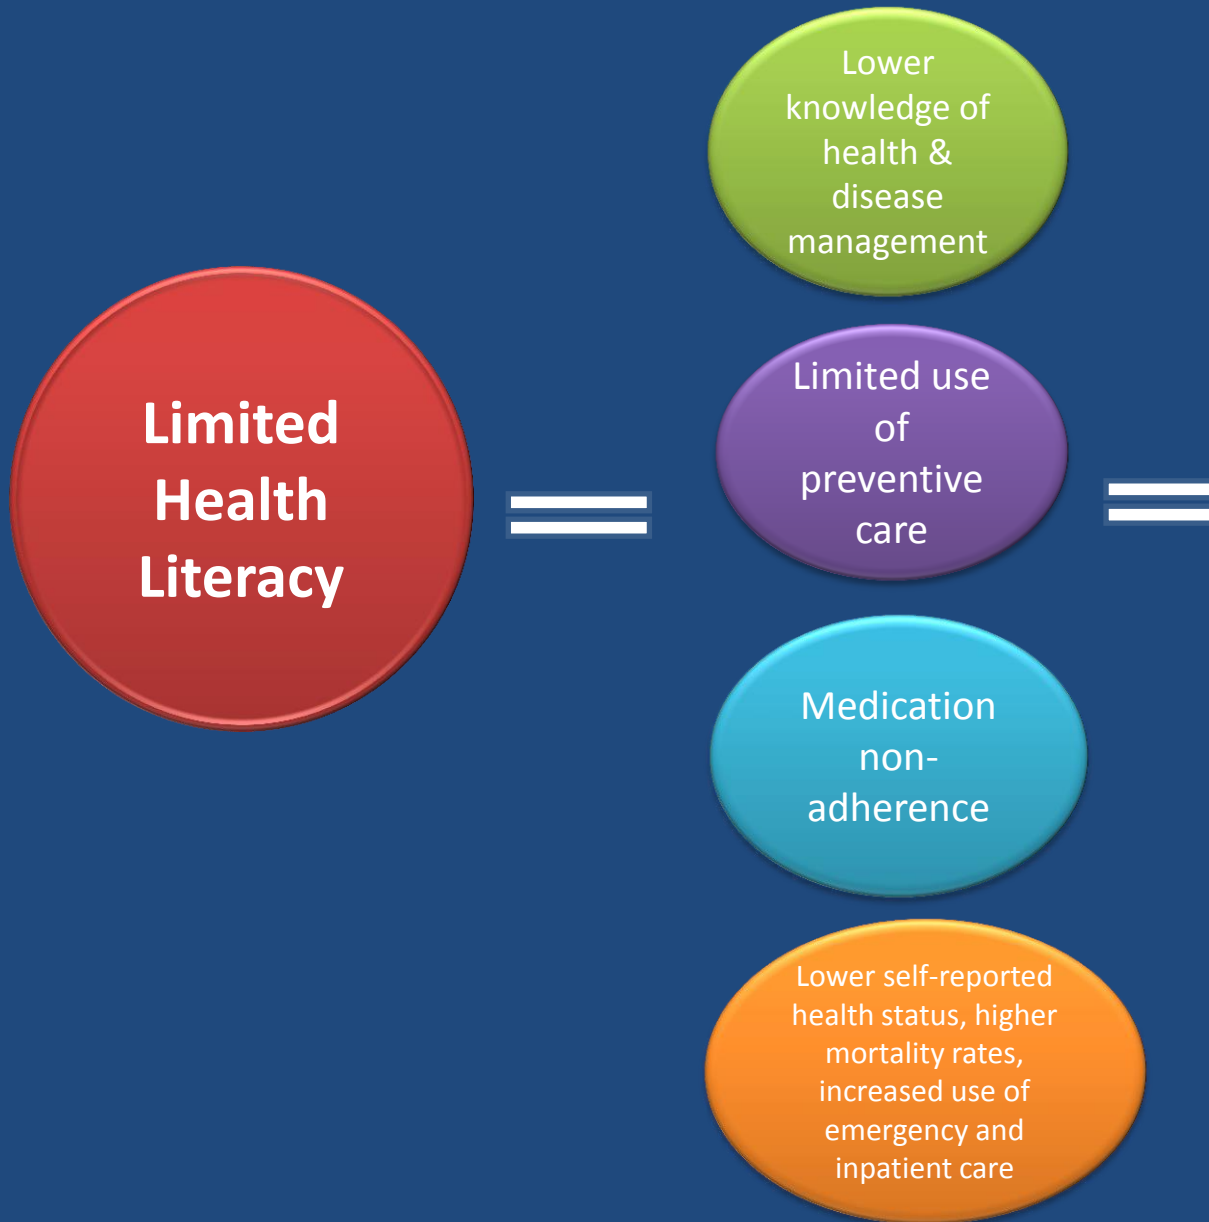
Limited Health Literacy

=

Lower knowledge of health & disease management

Limited use of preventive care

Medication non-adherence

Lower self-reported health status, higher mortality rates, increased use of emergency and inpatient care

=